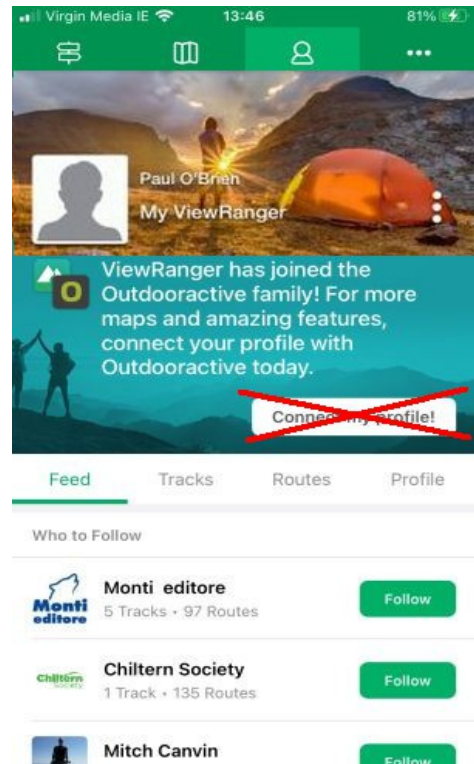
Virgin Media IE 13:46 81%

Paul O'Brien
My ViewRanger

O

ViewRanger has joined the Outdooractive family! For more maps and amazing features, connect your profile with Outdooractive today.

Conne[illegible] profile!

Feed Tracks Routes Profile

Who to Follow

Monti editore
Monti editore
5 Tracks • 97 Routes
Follow

Chiltern Society
Chiltern Society
1 Track • 135 Routes
Follow

Mitch Canvin
Follow